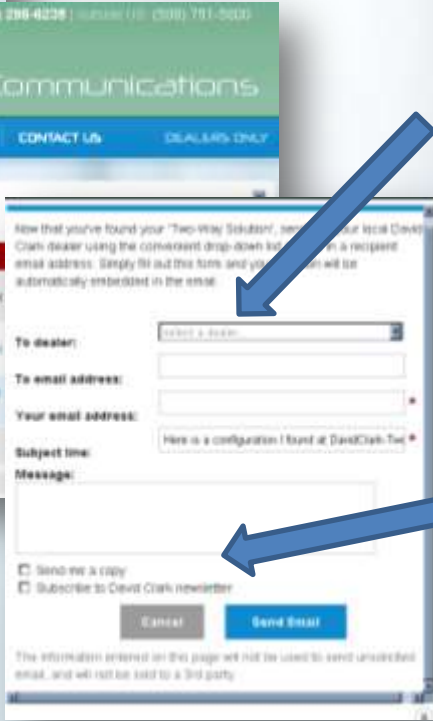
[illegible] 296-6238 | outside US: (508) 751-5800

Communications

CONTACT US

DEALERS ONLY

Now that you've found your "Two-Way Solution", send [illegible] your local David Clark dealer using the convenient drop-down list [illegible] in a recipient email address. Simply fill out this form and your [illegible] will be automatically embedded in the email.

To dealer: Select a dealer...

To email address:

Your email address: *

Subject line: Here is a configuration I found at DavidClark-Two *

Message:

Send me a copy

Subscribe to David Clark newsletter

Cancel

Send Email

The information entered on this page will not be used to send unsolicited email, and will not be sold to a 3rd party.